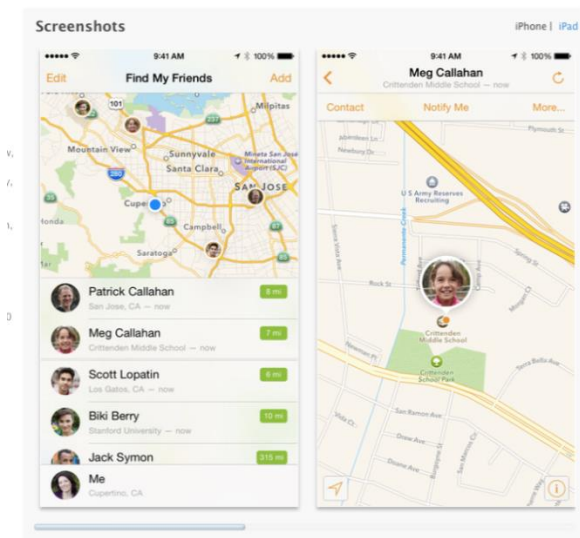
Screenshots

iPhone | iPad

●●●●● 9:41 AM 100%

Edit Find My Friends Add

101

Mountain View

Sunnyvale

Santa Clara

Mineta San Jose International Airport (SJC)

SAN JOSE

Cupertino

Campbell

Saratoga

85

Patrick Callahan
San Jose, CA — now
8 mi

Meg Callahan
Crittenden Middle School — now
7 mi

Scott Lopatin
Los Gatos, CA — now
6 mi

Biki Berry
Stanford University — now
10 mi

Jack Symon
315 mi

Me
Cupertino, CA

●●●●● 9:41 AM 100%

Meg Callahan
Crittenden Middle School — now

Contact Notify Me More...

U S Army Reserves Recruiting

Permanente Creek

Rock St

Crittenden Middle School

Crittenden School Park

San Ramon Ave

Dove Ave

Devonshire Ave